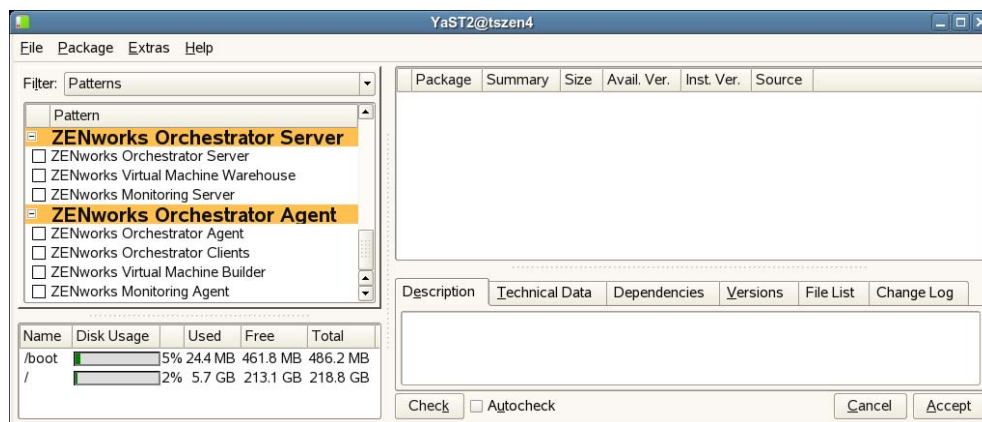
YaST2@tszen4

File Package Extras Help

Filter: Patterns

Pattern

ZENworks Orchestrator Server

ZENworks Orchestrator Server

ZENworks Virtual Machine Warehouse

ZENworks Monitoring Server

ZENworks Orchestrator Agent

ZENworks Orchestrator Agent

ZENworks Orchestrator Clients

ZENworks Virtual Machine Builder

ZENworks Monitoring Agent

| Name | Disk Usage | Used | Free | Total |
|---|---|---|---|---|
| /boot | 5% | 24.4 MB | 461.8 MB | 486.2 MB |
| / | 2% | 5.7 GB | 213.1 GB | 218.8 GB |

| Package | Summary | Size | Avail. Ver. | Inst. Ver. | Source |
|---|---|---|---|---|---|

Description Technical Data Dependencies Versions File List Change Log

Check Autocheck Cancel Accept